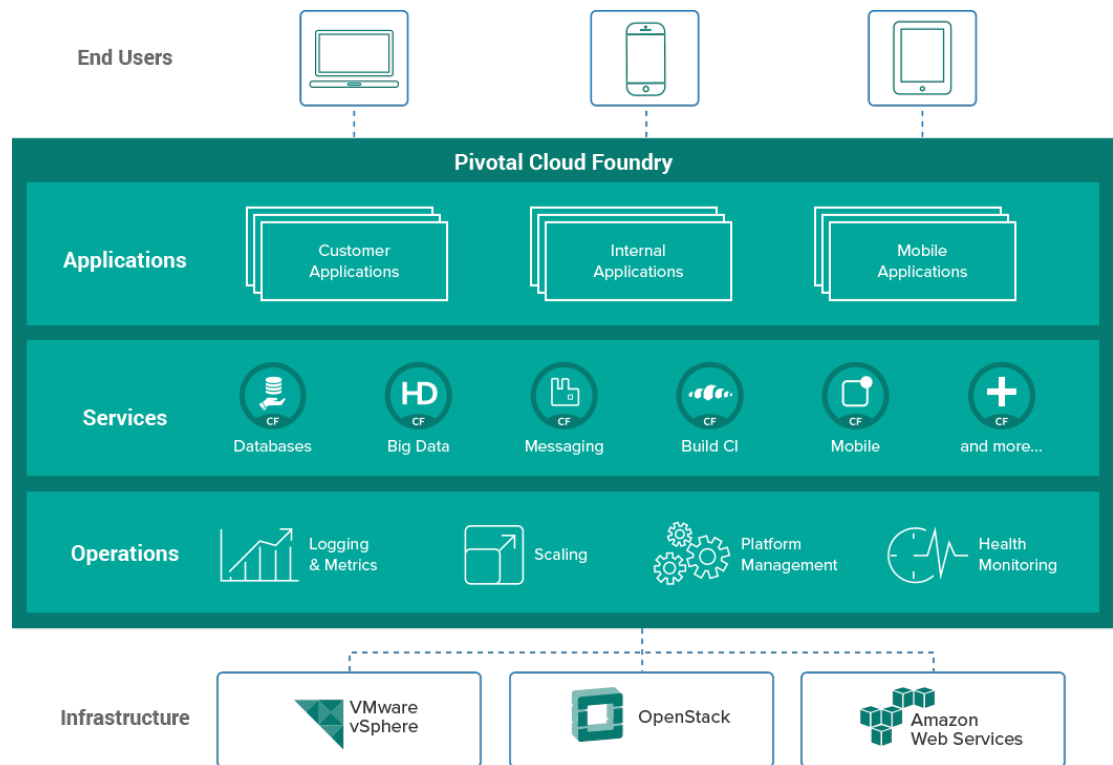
End Users

Pivotal Cloud Foundry

Applications

Customer Applications

Internal Applications

Mobile Applications

Services

CF
Databases

HD
CF
Big Data

CF
Messaging

CF
Build CI

CF
Mobile

CF
and more...

Operations

Logging & Metrics

Scaling

Platform Management

Health Monitoring

Infrastructure

VMware vSphere

OpenStack

Amazon Web Services